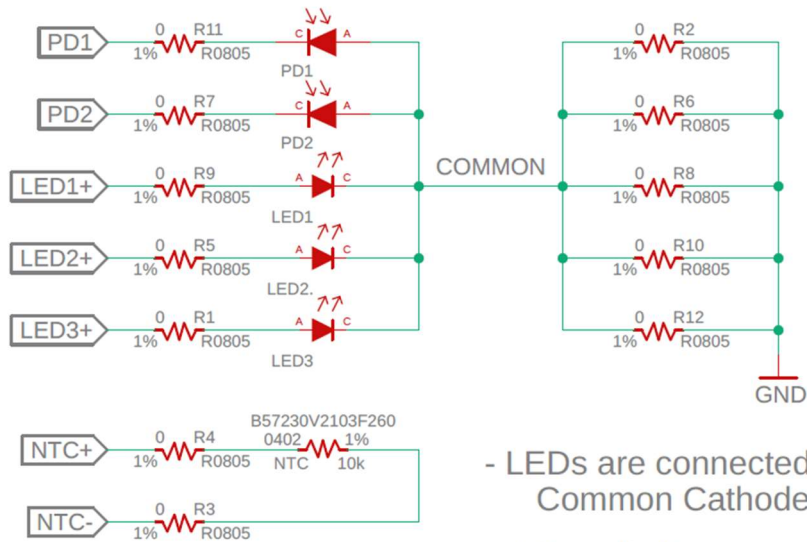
PD1
0 R11
1% R0805
C A
PD1

PD2
0 R7
1% R0805
C A
PD2

LED1+
0 R9
1% R0805
A C
LED1

LED2+
0 R5
1% R0805
A C
LED2.

LED3+
0 R1
1% R0805
A C
LED3

COMMON

0 R2
1% R0805
0 R6
1% R0805
0 R8
1% R0805
0 R10
1% R0805
0 R12
1% R0805

GND

NTC+
0 R4
1% R0805
B57230V2103F260
0402 1%
NTC 10k

NTC-
0 R3
1% R0805

- LEDs are connected
Common Cathode